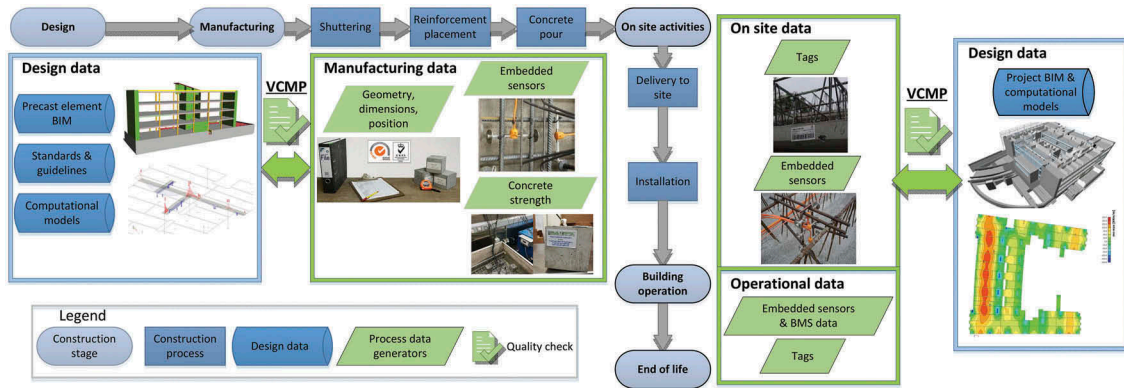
Design

Manufacturing

Shuttering

Reinforcement placement

Concrete pour

On site activities

Design data

Precast element BIM

Standards & guidelines

Computational models

VCMP

Manufacturing data

Geometry, dimensions, position

Embedded sensors

Concrete strength

Delivery to site

Installation

Building operation

End of life

On site data

Tags

Embedded sensors

Operational data

Embedded sensors & BMS data

Tags

VCMP

Design data

Project BIM & computational models

Legend

Construction stage

Construction process

Design data

Process data generators

Quality check